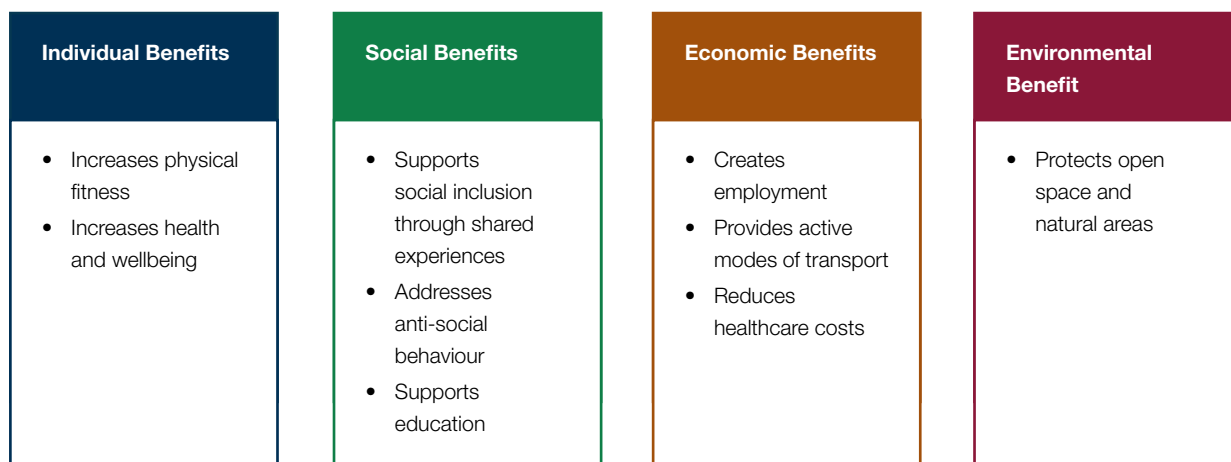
Individual Benefits

- Increases physical fitness
- Increases health and wellbeing

Social Benefits

- Supports social inclusion through shared experiences
- Addresses anti-social behaviour
- Supports education

Economic Benefits

- Creates employment
- Provides active modes of transport
- Reduces healthcare costs

Environmental Benefit

- Protects open space and natural areas